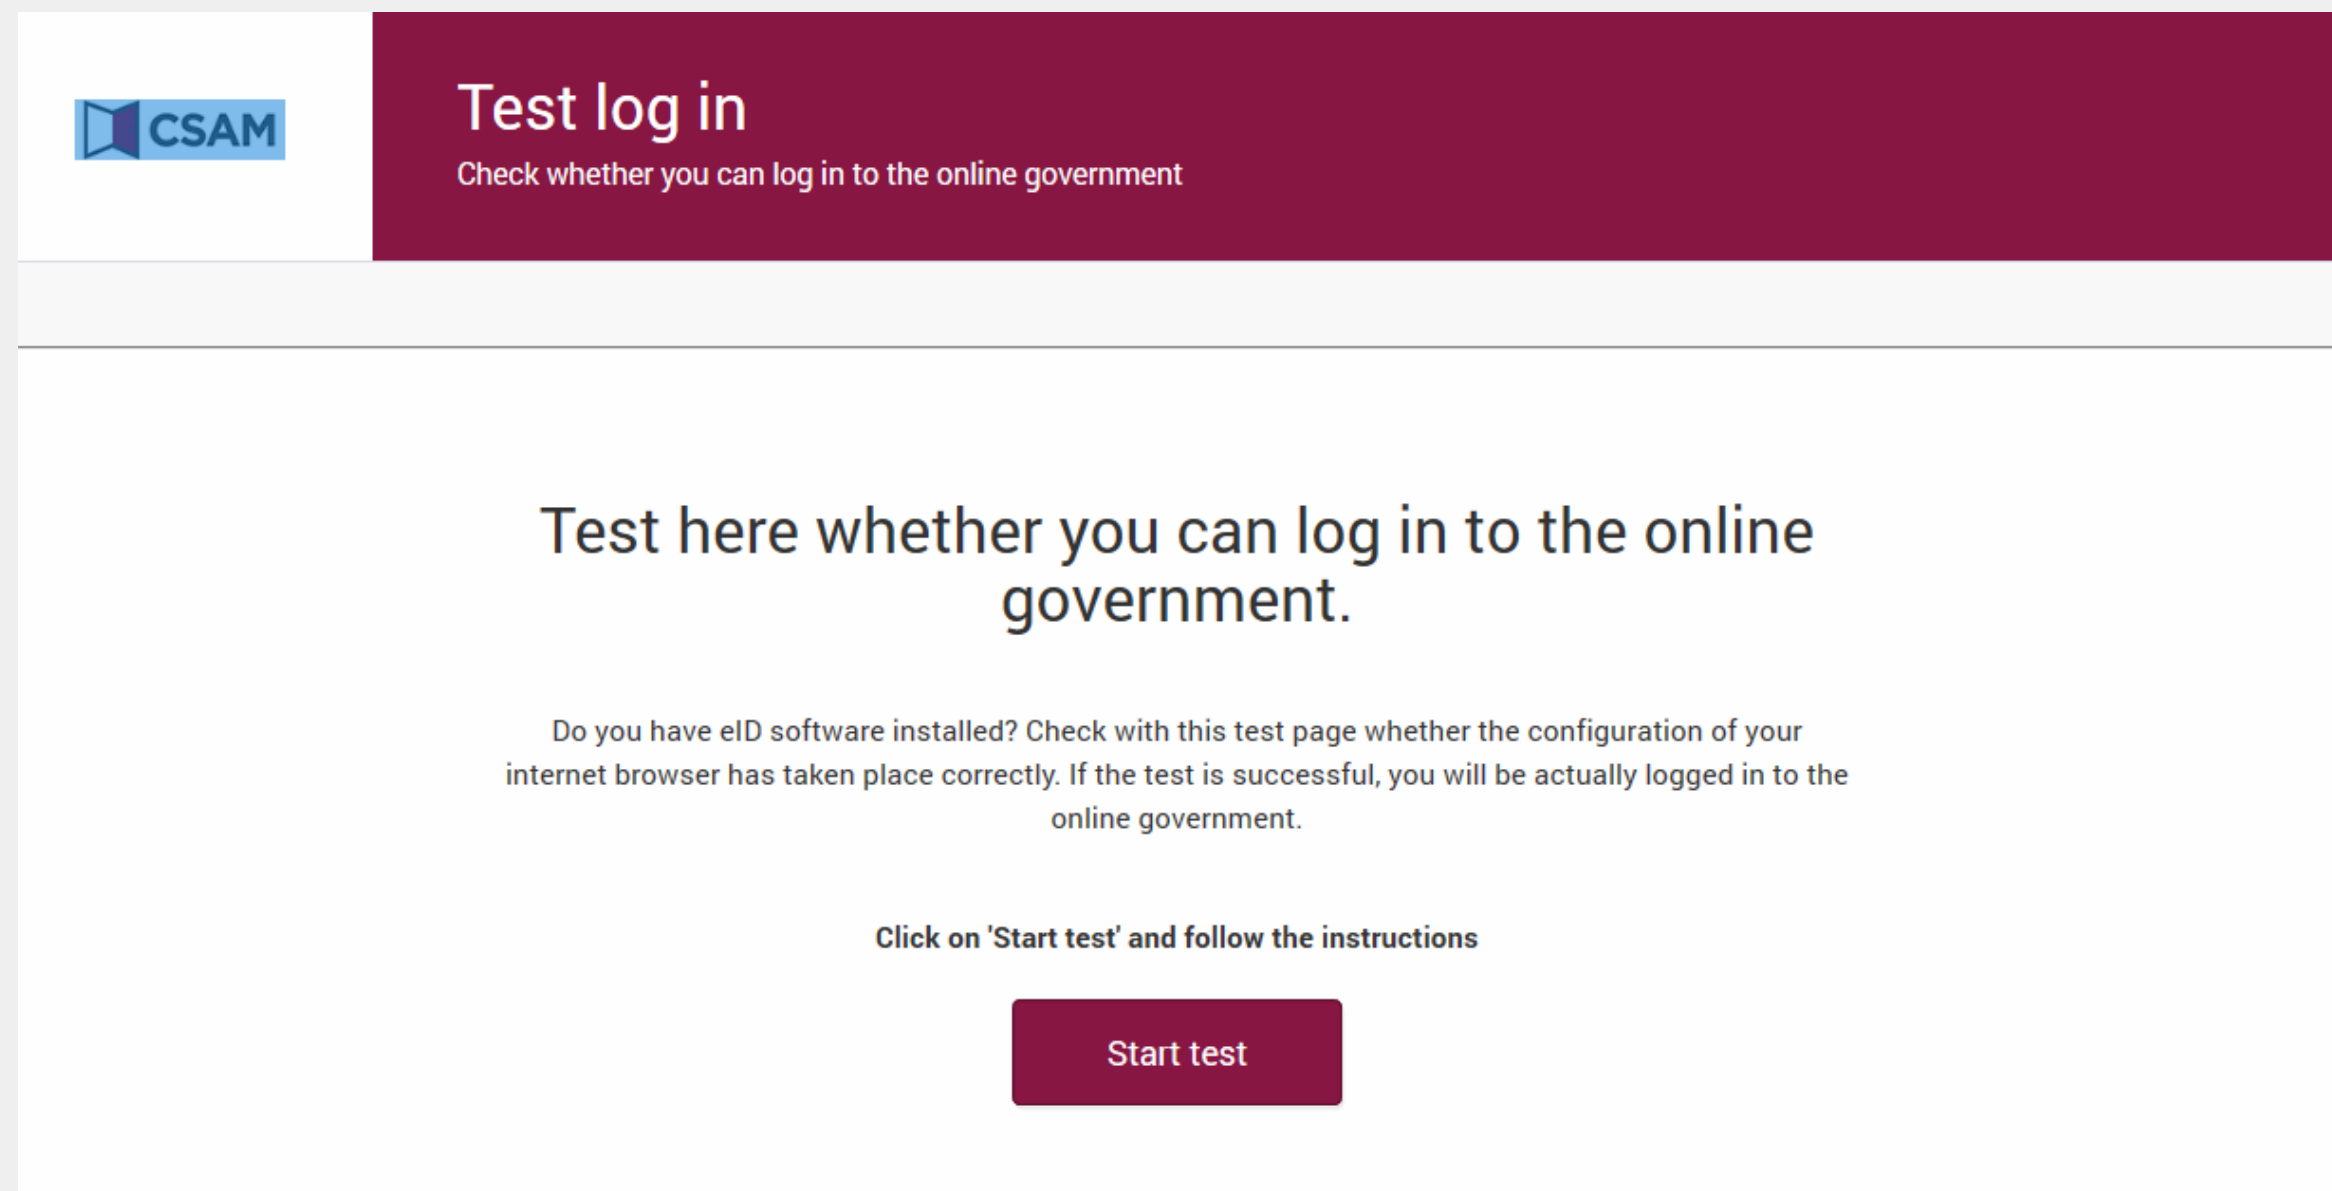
CSAM

Test log in

Check whether you can log in to the online government

Test here whether you can log in to the online government.

Do you have eID software installed? Check with this test page whether the configuration of your internet browser has taken place correctly. If the test is successful, you will be actually logged in to the online government.

Click on 'Start test' and follow the instructions

Start test